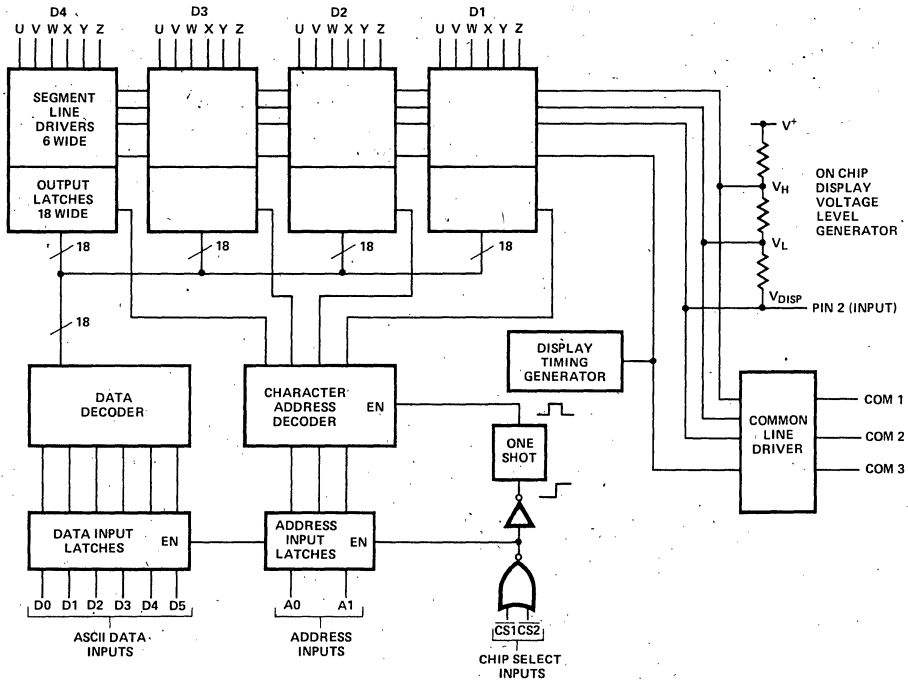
D4
U V W X Y Z

D3
U V W X Y Z

D2
U V W X Y Z

D1
U V W X Y Z

SEGMENT LINE DRIVERS 6 WIDE

OUTPUT LATCHES 18 WIDE

18

18

18

18

18

$V^+$

ON CHIP DISPLAY VOLTAGE LEVEL GENERATOR

$V_H$

$V_L$

$V_{DISP}$

PIN 2 (INPUT)

DISPLAY TIMING GENERATOR

DATA DECODER

CHARACTER ADDRESS DECODER

EN

ONE SHOT

COMMON LINE DRIVER

COM 1

COM 2

COM 3

DATA INPUT LATCHES

EN

ADDRESS INPUT LATCHES

EN

D0 D1 D2 D3 D4 D5

ASCII DATA INPUTS

A0 A1

ADDRESS INPUTS

$\overline{CS1}$ $\overline{CS2}$

CHIP SELECT INPUTS